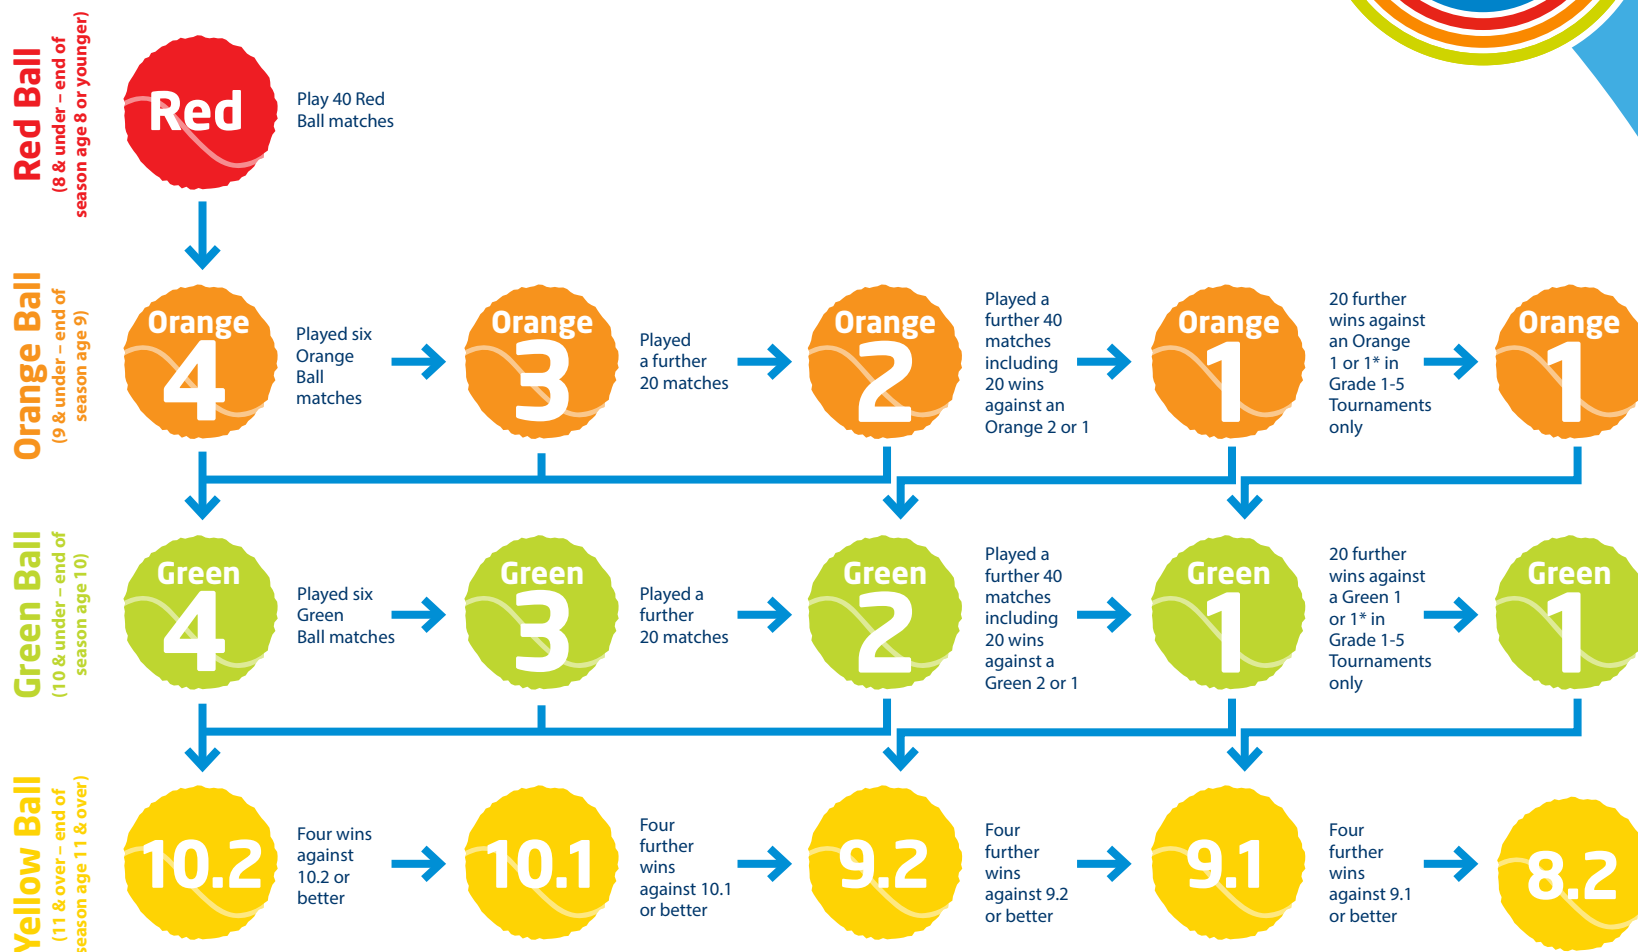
Red Ball
(8 & under – end of season age 8 or younger)

Red

Play 40 Red Ball matches

Orange Ball
(9 & under – end of season age 9)

Orange 4

Played six Orange Ball matches

Orange 3

Played a further 20 matches

Orange 2

Played a further 40 matches including 20 wins against an Orange 2 or 1

Orange 1

20 further wins against an Orange 1 or 1* in Grade 1-5 Tournaments only

Orange 1

Green Ball
(10 & under – end of season age 10)

Green 4

Played six Green Ball matches

Green 3

Played a further 20 matches

Green 2

Played a further 40 matches including 20 wins against a Green 2 or 1

Green 1

20 further wins against a Green 1 or 1* in Grade 1-5 Tournaments only

Green 1

Yellow Ball
(11 & over – end of season age 11 & over)

10.2

Four wins against 10.2 or better

10.1

Four further wins against 10.1 or better

9.2

Four further wins against 9.2 or better

9.1

Four further wins against 9.1 or better

8.2